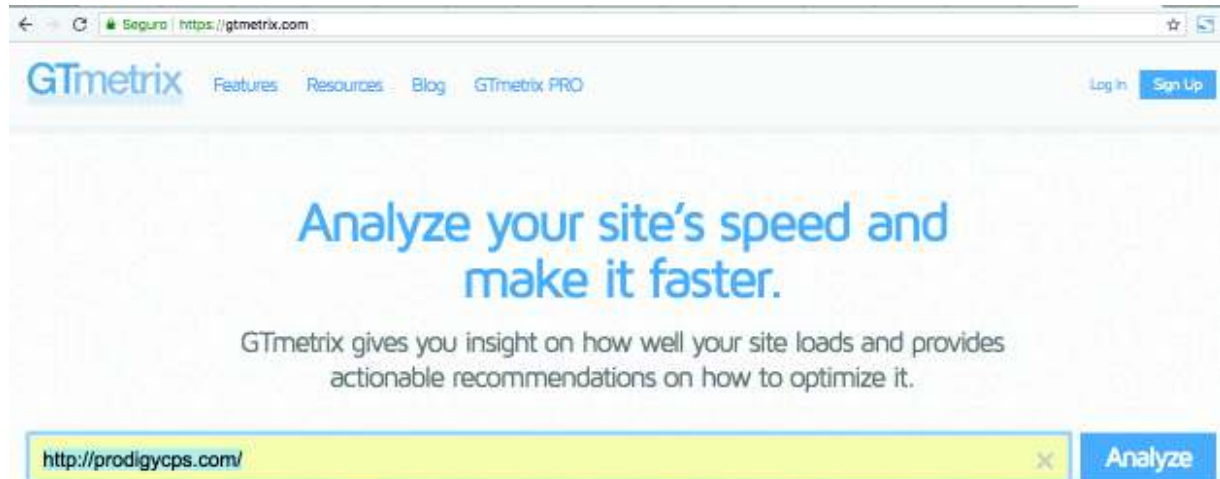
Seguro | https://gtmetrix.com

GTmetrix Features Resources Blog GTmetrix PRO

Log In Sign Up

Analyze your site's speed and make it faster.

GTmetrix gives you insight on how well your site loads and provides actionable recommendations on how to optimize it.

http://prodigycps.com/

Analyze